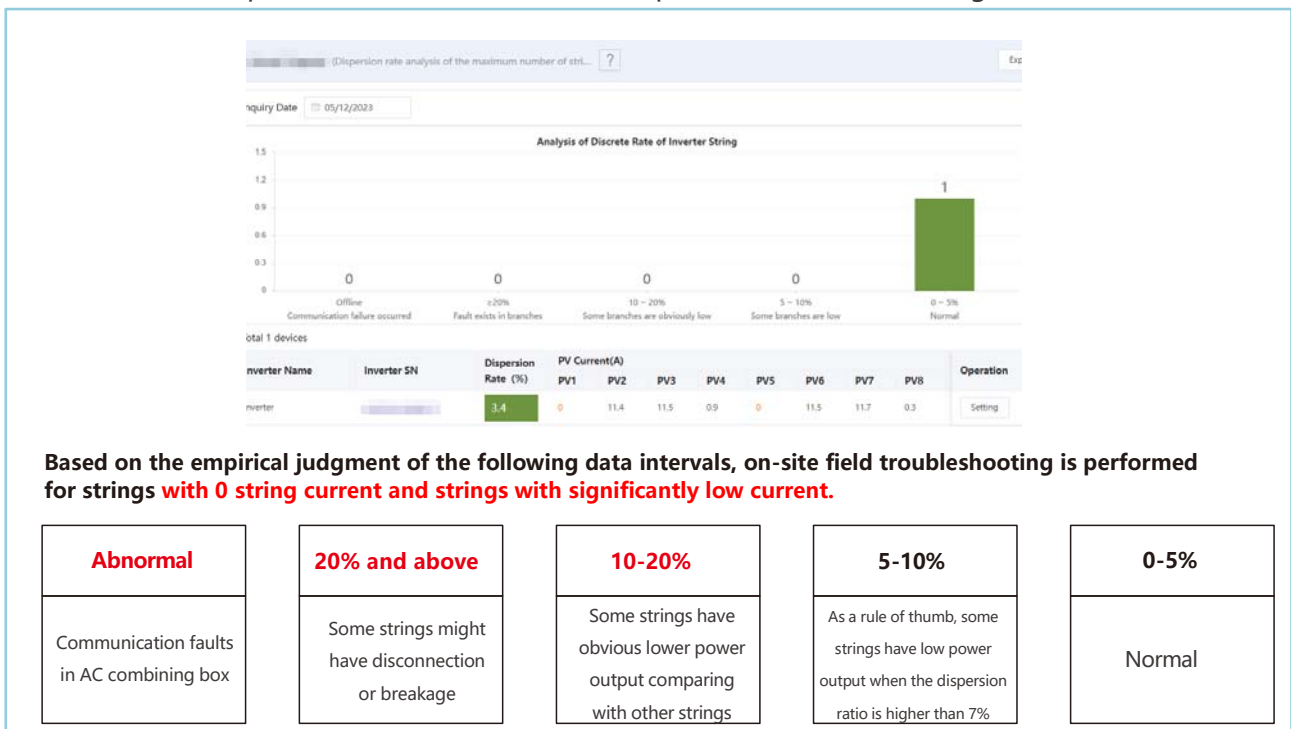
(Dispersion rate analysis of the maximum number of stri... ?

Exp

nquiry Date 05/12/2023

Analysis of Discrete Rate of Inverter String

1.5
1.2
0.9
0.6
0.3
0

0 Offline Communication failure occurred
0 ≥20% Fault exists in branches
0 10 ~ 20% Some branches are obviously low
0 5 ~ 10% Some branches are low
1 0 ~ 5% Normal

otal 1 devices

| nverter Name | Inverter SN | Dispersion Rate (%) | PV1 | PV2 | PV3 | PV4 | PV5 | PV6 | PV7 | PV8 | Operation |
|---|---|---|---|---|---|---|---|---|---|---|---|
| nverter | | 3.4 | 0 | 11.4 | 11.5 | 0.9 | 0 | 11.5 | 11.7 | 0.3 | Setting |

PV Current(A)

Based on the empirical judgment of the following data intervals, on-site field troubleshooting is performed for strings with 0 string current and strings with significantly low current.

| Abnormal | 20% and above | 10-20% | 5-10% | 0-5% |
|---|---|---|---|---|
| Communication faults in AC combining box | Some strings might have disconnection or breakage | Some strings have obvious lower power output comparing with other strings | As a rule of thumb, some strings have low power output when the dispersion ratio is higher than 7% | Normal |